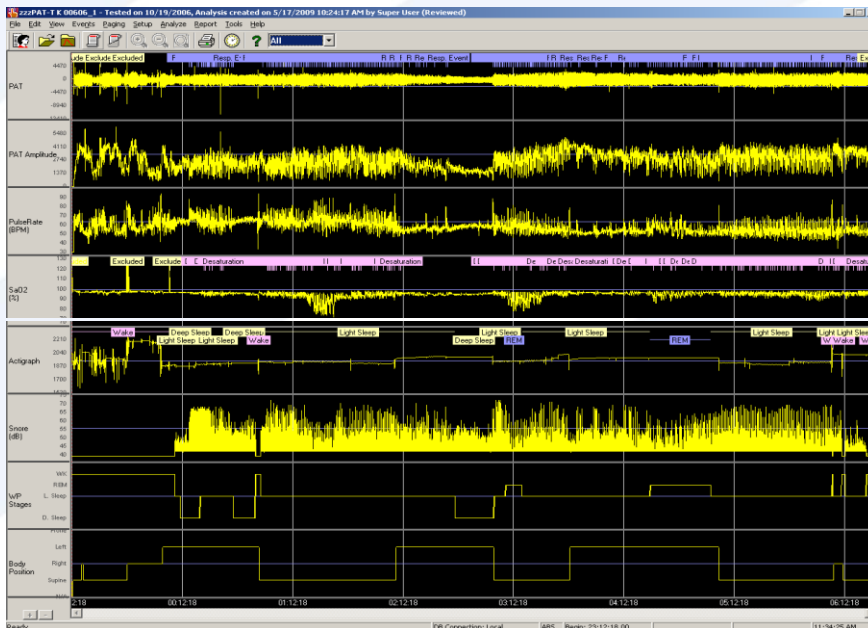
zzzPAT-T K 00606_1 - Tested on 10/19/2006, Analysis created on 5/17/2009 10:24:17 AM by Super User (Reviewed)

File Edit View Events Paging Setup Analyze Report Tools Help

All

ude Exclude Excluded F Resp. E I R R I R Re Resp. Event I R Res Res Re F Re F F I I F Re Re

PAT 4470 0 -4470 -8940

PAT Amplitude 5480 4110 2740 1370

PulseRate (BPM) 90 80 70 60 50 40

Excluded Exclude I E Desaturation I I I Desaturation I I De De Desu Desaturati I De D I I I Dr De D D I I Desa

SaO2 (%) 120 110 100 90 80

Wake Deep Sleep Deep Sleep Light Sleep Light Sleep Light Sleep Light Sleep Light Sleep Light Sleep Light Slee

Light Sleep Light Sleep Wake Deep Sleep REM REM W Wake W

Actigraph 2210 2040 1870 1780

Snore (dB) 70 65 60 55 50 45 40

WP Stages WK REM L. Sleep D. Sleep

Body Position Prone Left Right Supine

2:18 00:12:18 01:12:18 02:12:18 03:12:18 04:12:18 05:12:18 06:12:18

Ready DB Connection: Local ABS Begin: 23:12:18.00 11:34:25 AM